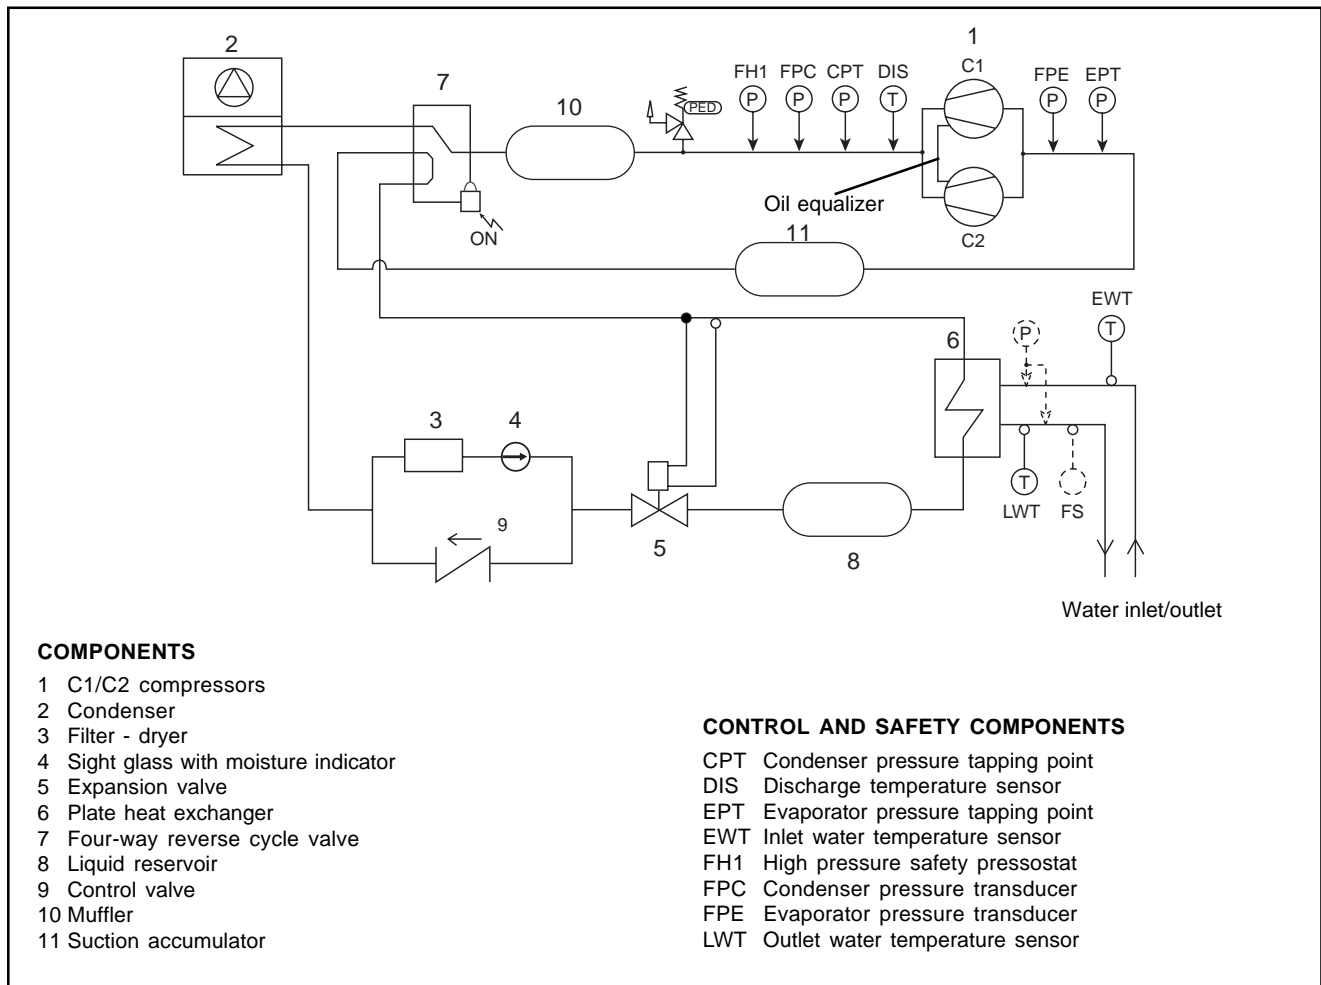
2
7
10
PED
FH1 FPC CPT DIS
P P P T
1
C1
FPE EPT
P P
Oil equalizer
ON
C2
11
EWT
T
P
6
3
4
9
5
8
T
LWT
FS
Water inlet/outlet

COMPONENTS
1 C1/C2 compressors
2 Condenser
3 Filter - dryer
4 Sight glass with moisture indicator
5 Expansion valve
6 Plate heat exchanger
7 Four-way reverse cycle valve
8 Liquid reservoir
9 Control valve
10 Muffler
11 Suction accumulator

CONTROL AND SAFETY COMPONENTS
CPT Condenser pressure tapping point
DIS Discharge temperature sensor
EPT Evaporator pressure tapping point
EWT Inlet water temperature sensor
FH1 High pressure safety pressostat
FPC Condenser pressure transducer
FPE Evaporator pressure transducer
LWT Outlet water temperature sensor